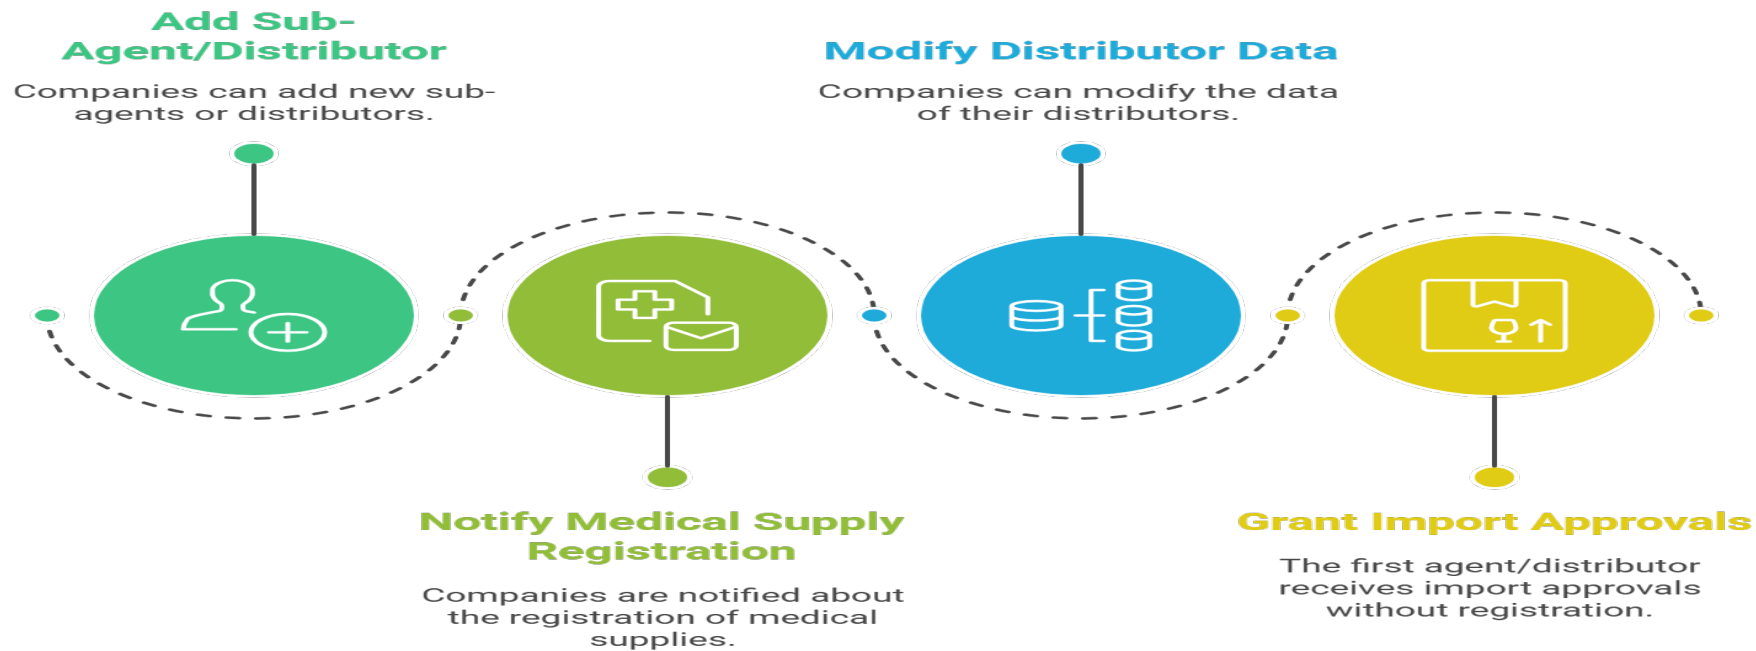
Add Sub-Agent/Distributor

Companies can add new sub-agents or distributors.

Modify Distributor Data

Companies can modify the data of their distributors.

Notify Medical Supply Registration

Companies are notified about the registration of medical supplies.

Grant Import Approvals

The first agent/distributor receives import approvals without registration.